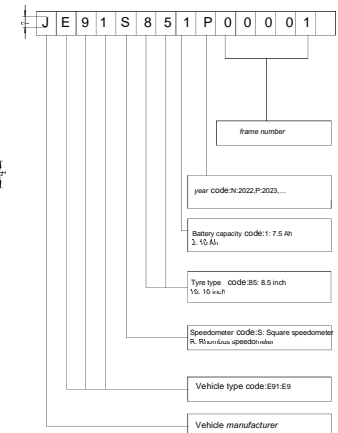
J E 9 1 S 8 5 1 P 0 0 0 0 1

frame number

year code:N:2022,P:2023,...

Battery capacity code:1: 7.5 Ah
2: 10 Ah

Tyre type code:85: 8.5 inch
10: 10 inch

Speedometer code:S: Square speedometer
R: Rhombus speedometer

Vehicle type code:E91:E9

Vehicle manufacturer